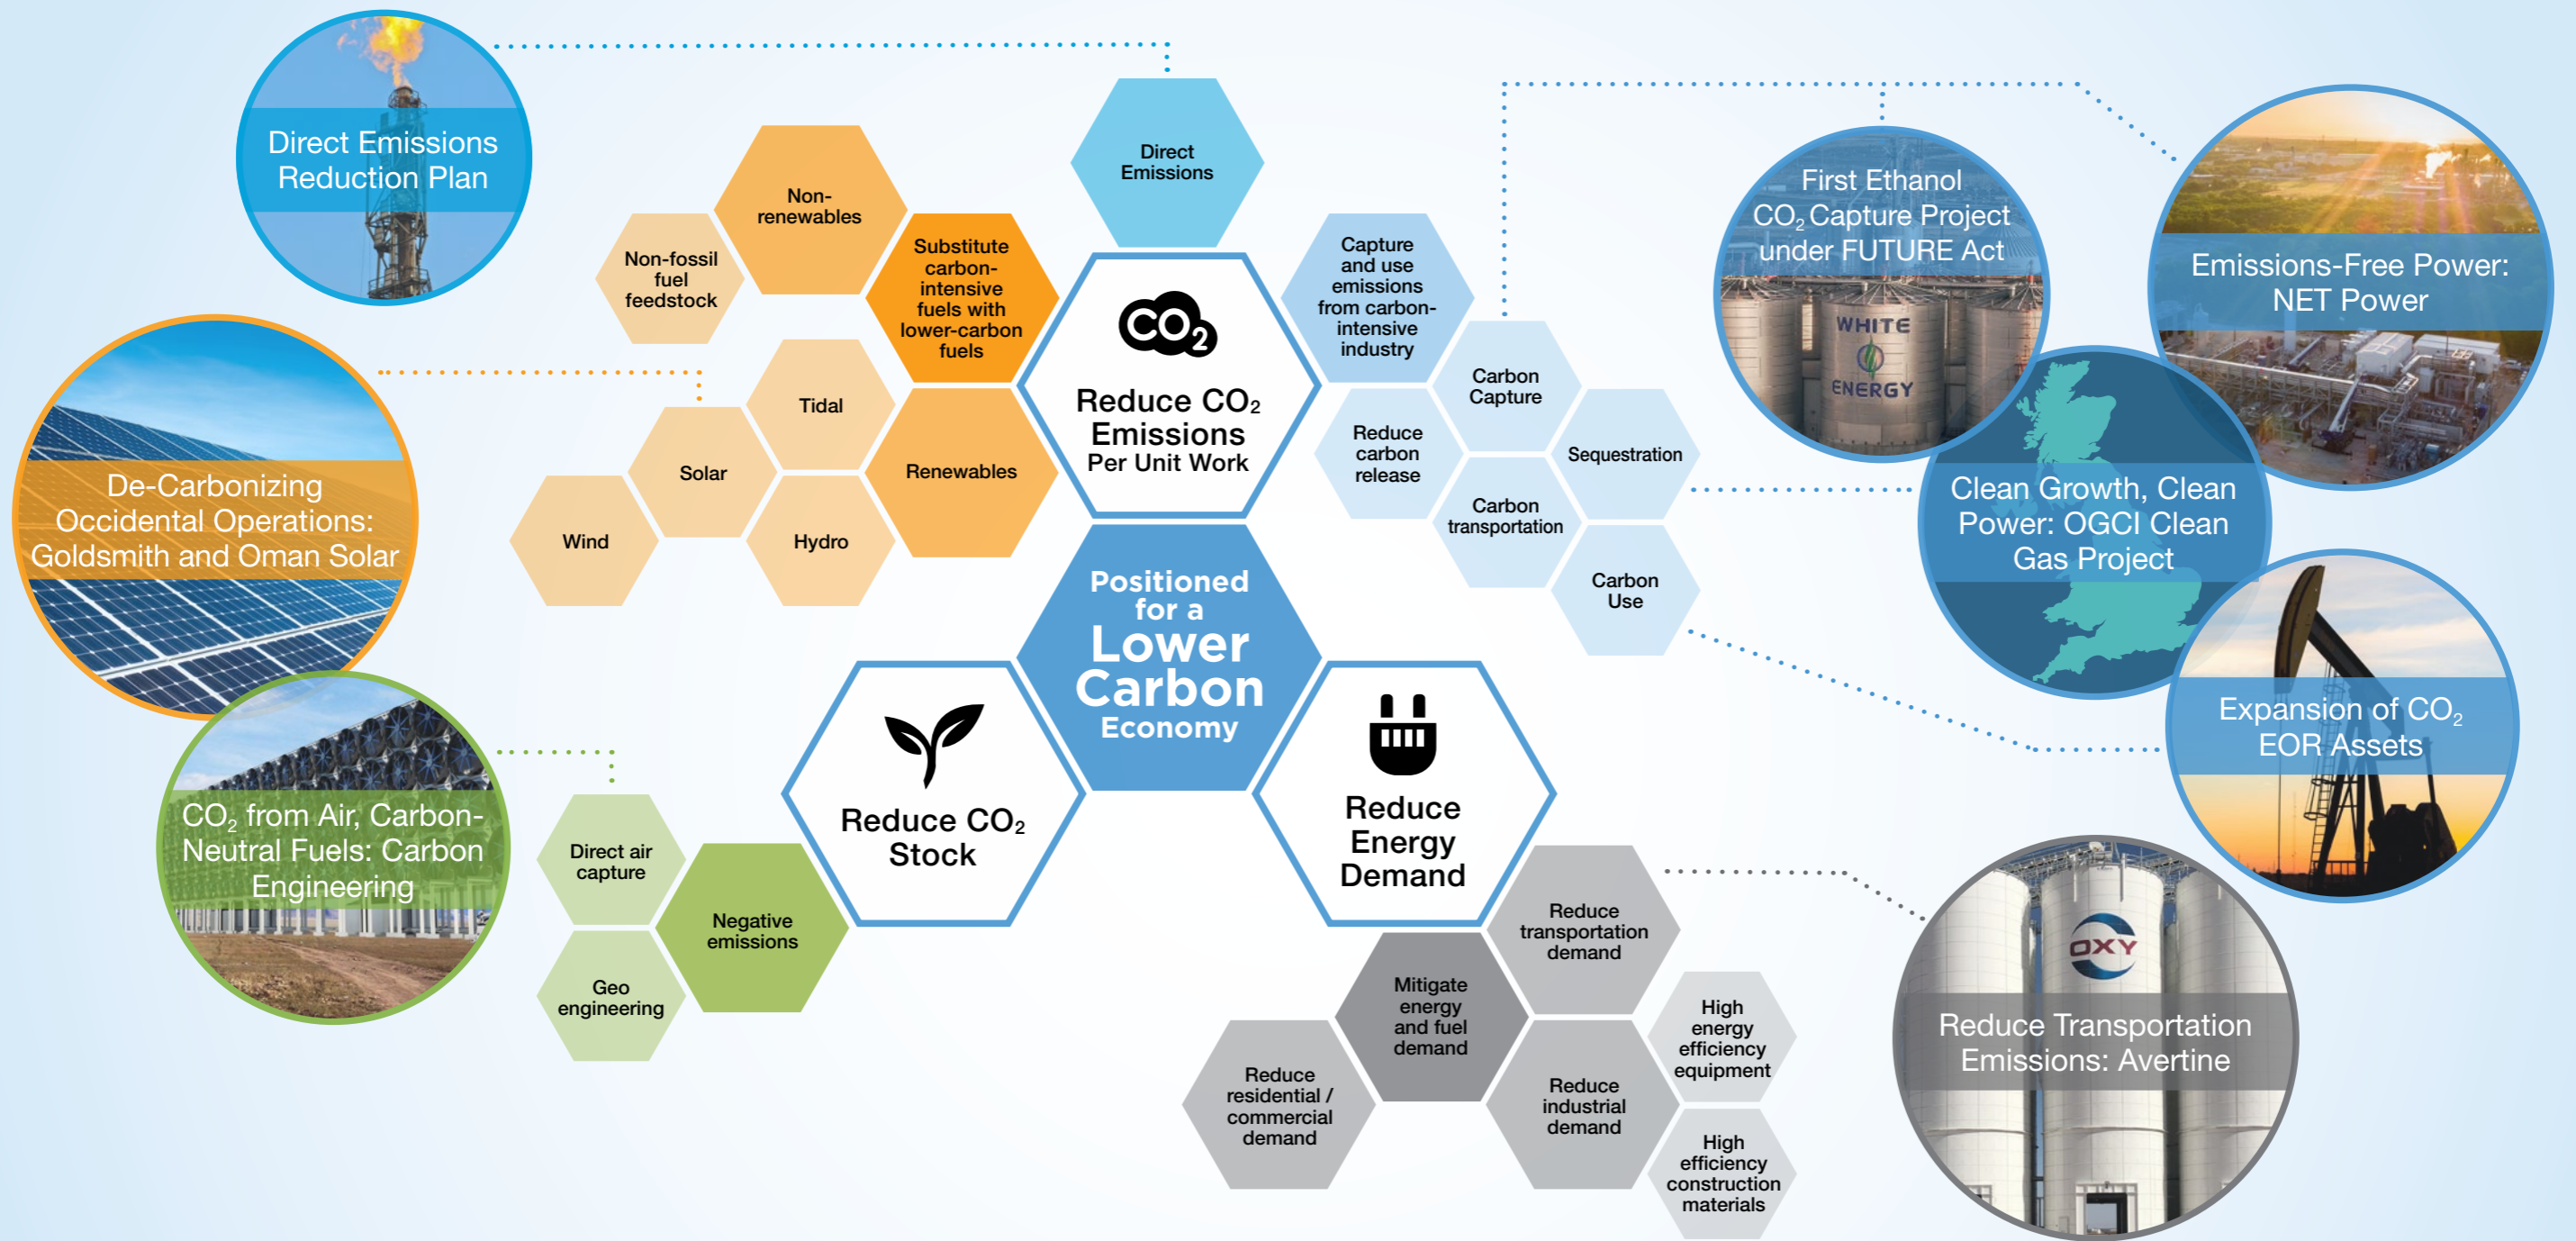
Direct Emissions Reduction Plan

Direct Emissions

Non-renewables

Non-fossil fuel feedstock

Substitute carbon-intensive fuels with lower-carbon fuels

$CO_2$

Reduce $CO_2$ Emissions Per Unit Work

Capture and use emissions from carbon-intensive industry

First Ethanol $CO_2$ Capture Project under FUTURE Act

WHITE ENERGY

Emissions-Free Power: NET Power

De-Carbonizing Occidental Operations: Goldsmith and Oman Solar

Tidal

Solar

Renewables

Wind

Hydro

Carbon Capture

Reduce carbon release

Sequestration

Carbon transportation

Carbon Use

Clean Growth, Clean Power: OGCI Clean Gas Project

Positioned for a Lower Carbon Economy

Expansion of $CO_2$ EOR Assets

$CO_2$ from Air, Carbon-Neutral Fuels: Carbon Engineering

Direct air capture

Negative emissions

Geo engineering

Reduce $CO_2$ Stock

Reduce Energy Demand

Reduce transportation demand

Mitigate energy and fuel demand

Reduce residential / commercial demand

Reduce industrial demand

High energy efficiency equipment

High efficiency construction materials

OXY

Reduce Transportation Emissions: Avertine